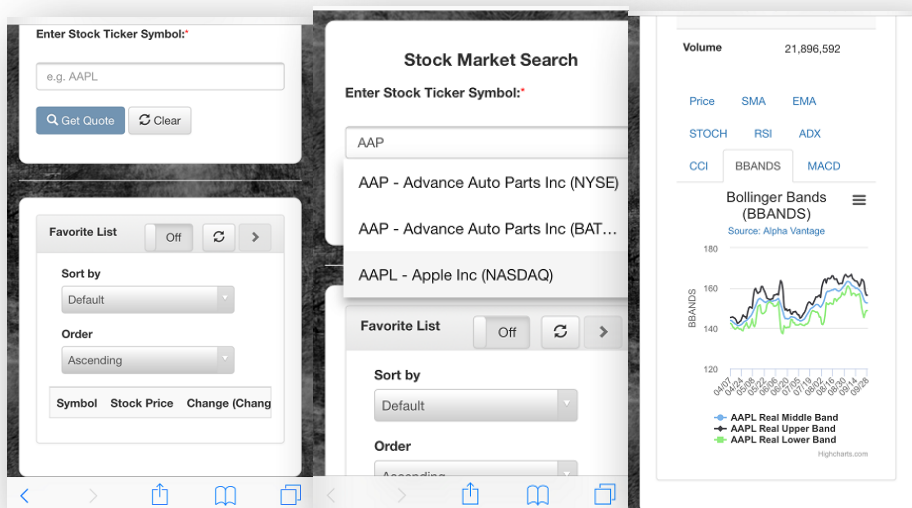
Enter Stock Ticker Symbol:*

e.g. AAPL

Get Quote

Clear

Favorite List

Off

Sort by

Default

Order

Ascending

| Symbol | Stock Price | Change (Chang |
|---|---|---|

Stock Market Search

Enter Stock Ticker Symbol:*

AAP

AAP - Advance Auto Parts Inc (NYSE)

AAP - Advance Auto Parts Inc (BAT...

AAPL - Apple Inc (NASDAQ)

Favorite List

Off

Sort by

Default

Order

Ascending

Volume 21,896,592

Price SMA EMA

STOCH RSI ADX

CCI BBANDS MACD

Bollinger Bands (BBANDS)

Source: Alpha Vantage

180

160

140

120

BBANDS

04/07 04/24 05/08 05/22 06/06 06/20 07/05 07/19 08/02 08/16 08/30 09/14 09/28

AAPL Real Middle Band

AAPL Real Upper Band

AAPL Real Lower Band

Highcharts.com